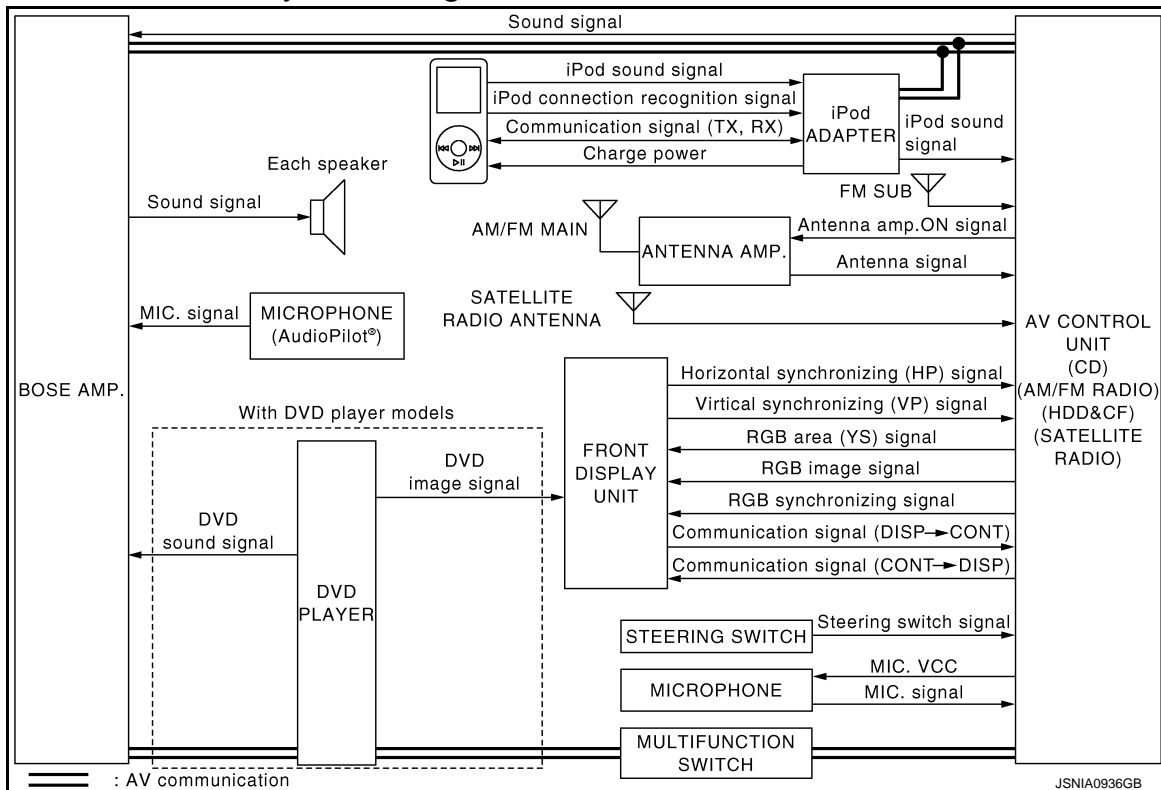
Sound signal

iPod sound signal
iPod connection recognition signal
Communication signal (TX, RX)
Charge power
iPod ADAPTER
iPod sound signal

Each speaker
Sound signal
FM SUB
AM/FM MAIN
ANTENNA AMP.
Antenna amp.ON signal
Antenna signal

MIC. signal
MICROPHONE (AudioPilot®)
SATELLITE RADIO ANTENNA

BOSE AMP.

AV CONTROL UNIT (CD) (AM/FM RADIO) (HDD&CF) (SATELLITE RADIO)

With DVD player models
DVD image signal
DVD sound signal
DVD PLAYER
FRONT DISPLAY UNIT
Horizontal synchronizing (HP) signal
Virtical synchronizing (VP) signal
RGB area (YS) signal
RGB image signal
RGB synchronizing signal
Communication signal (DISP→CONT)
Communication signal (CONT→DISP)

STEERING SWITCH
Steering switch signal
MICROPHONE
MIC. VCC
MIC. signal
MULTIFUNCTION SWITCH

: AV communication
JSNIA0936GB